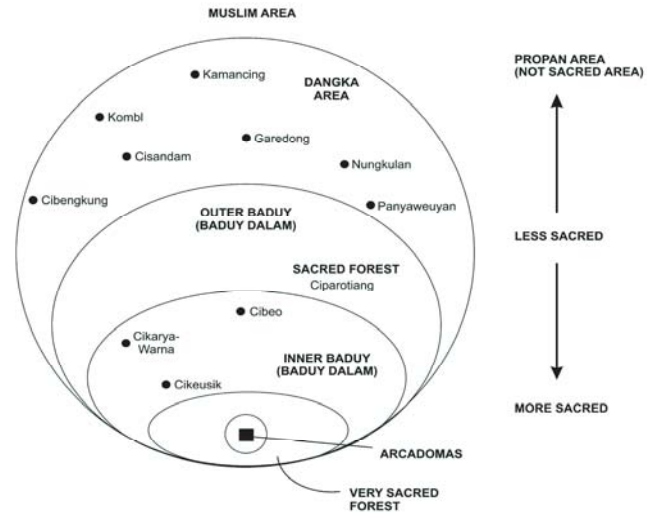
MUSLIM AREA

DANGKA AREA

Kamancing

Kombl

Garedong

Cisandam

Nungkulan

Cibengkung

Panyaweuyan

OUTER BADUY (BADUY DALAM)

SACRED FOREST

Ciparotiang

Cibeo

Cikarya-Warna

INNER BADUY (BADUY DALAM)

Cikeusik

ARCADOMAS

VERY SACRED FOREST

PROPAN AREA (NOT SACRED AREA)

LESS SACRED

MORE SACRED